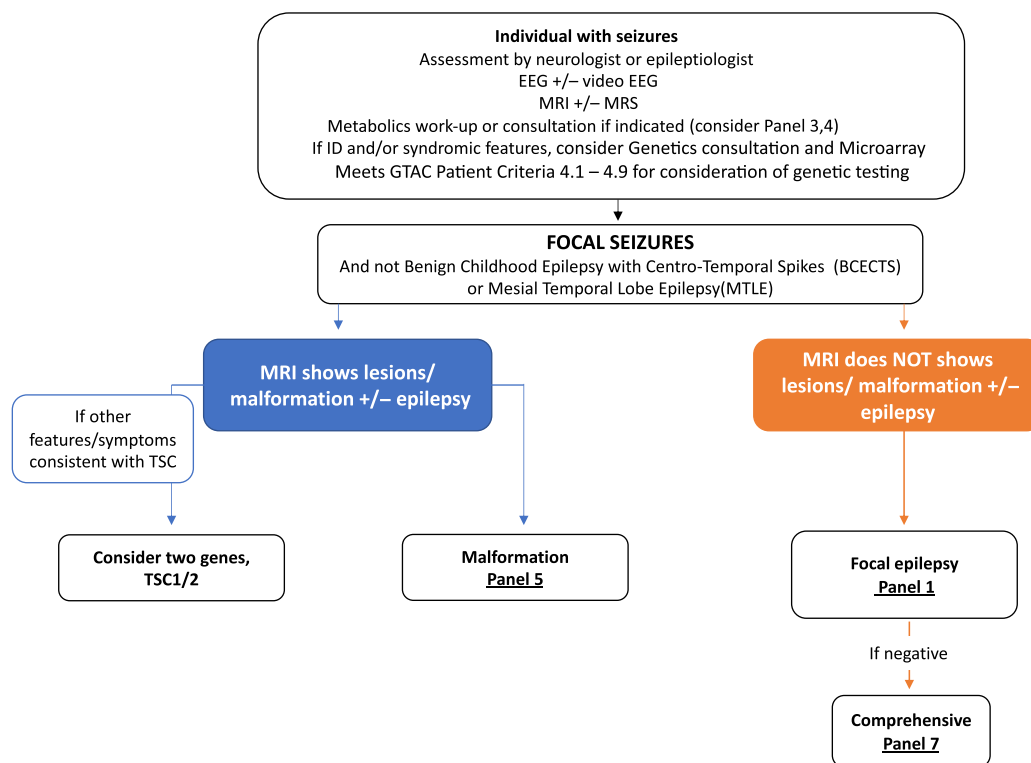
**Individual with seizures**
Assessment by neurologist or epileptiologist
EEG +/– video EEG
MRI +/– MRS
Metabolics work-up or consultation if indicated (consider Panel 3,4)
If ID and/or syndromic features, consider Genetics consultation and Microarray
Meets GTAC Patient Criteria 4.1 – 4.9 for consideration of genetic testing

**FOCAL SEIZURES**
And not Benign Childhood Epilepsy with Centro-Temporal Spikes (BCECTS) or Mesial Temporal Lobe Epilepsy(MTLE)

**MRI shows lesions/ malformation +/– epilepsy**

If other features/symptoms consistent with TSC

**Consider two genes, TSC1/2**

**Malformation**
**Panel 5**

**MRI does NOT shows lesions/ malformation +/– epilepsy**

**Focal epilepsy**
**Panel 1**

If negative

**Comprehensive**
**Panel 7**